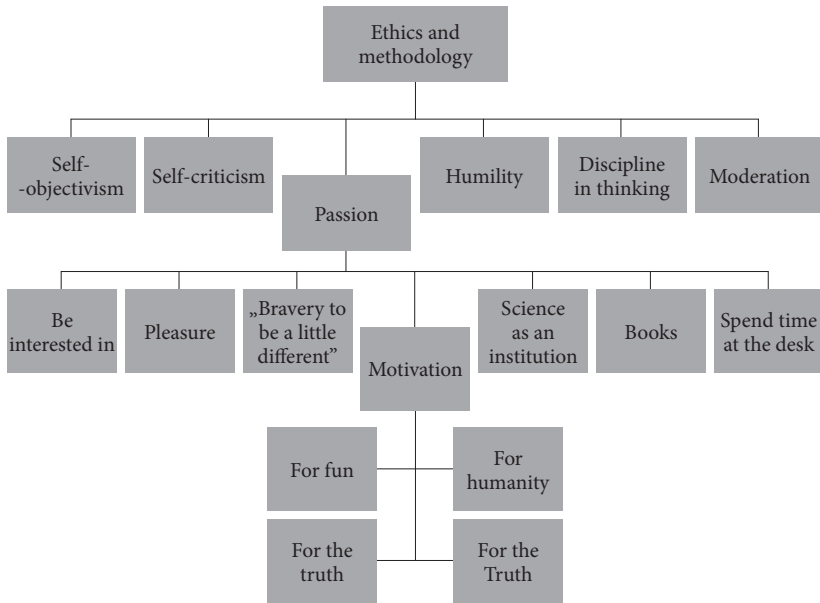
Ethics and methodology

Self--objectivism

Self-criticism

Passion

Humility

Discipline in thinking

Moderation

Be interested in

Pleasure

„Bravery to be a little different"

Motivation

Science as an institution

Books

Spend time at the desk

For fun

For humanity

For the truth

For the Truth